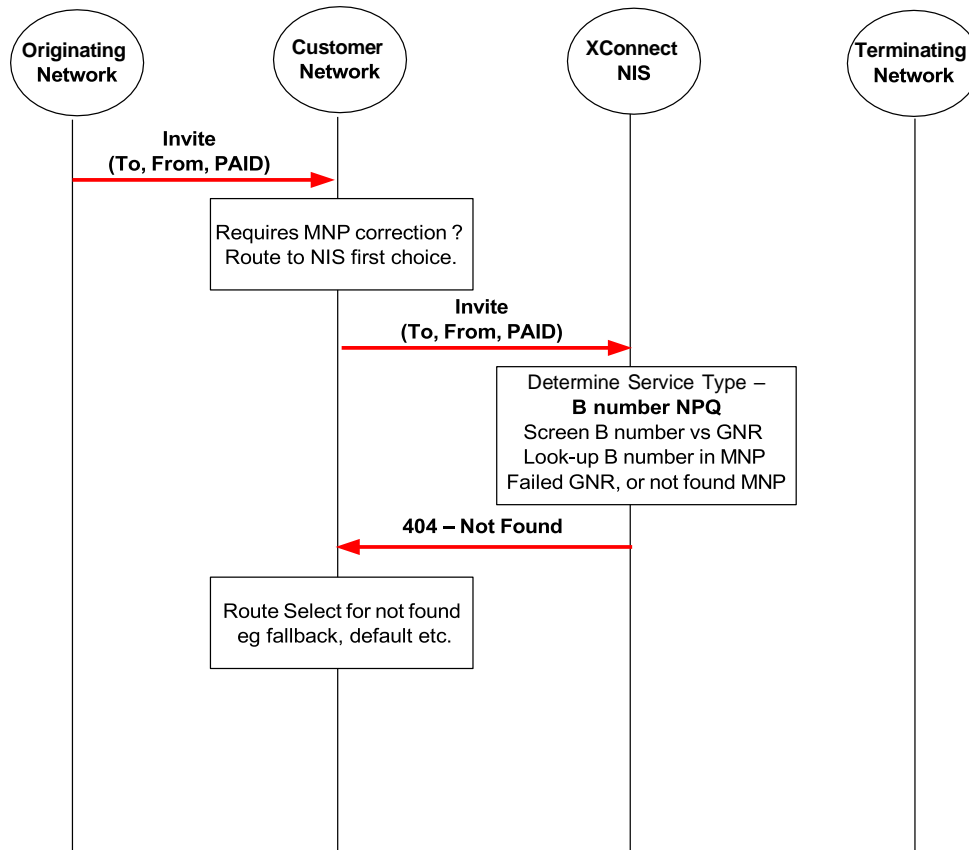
Originating Network

Customer Network

XConnect NIS

Terminating Network

Invite
(To, From, PAID)

Requires MNP correction ?
Route to NIS first choice.

Invite
(To, From, PAID)

Determine Service Type –
B number NPQ
Screen B number vs GNR
Look-up B number in MNP
Failed GNR, or not found MNP

404 – Not Found

Route Select for not found
eg fallback, default etc.